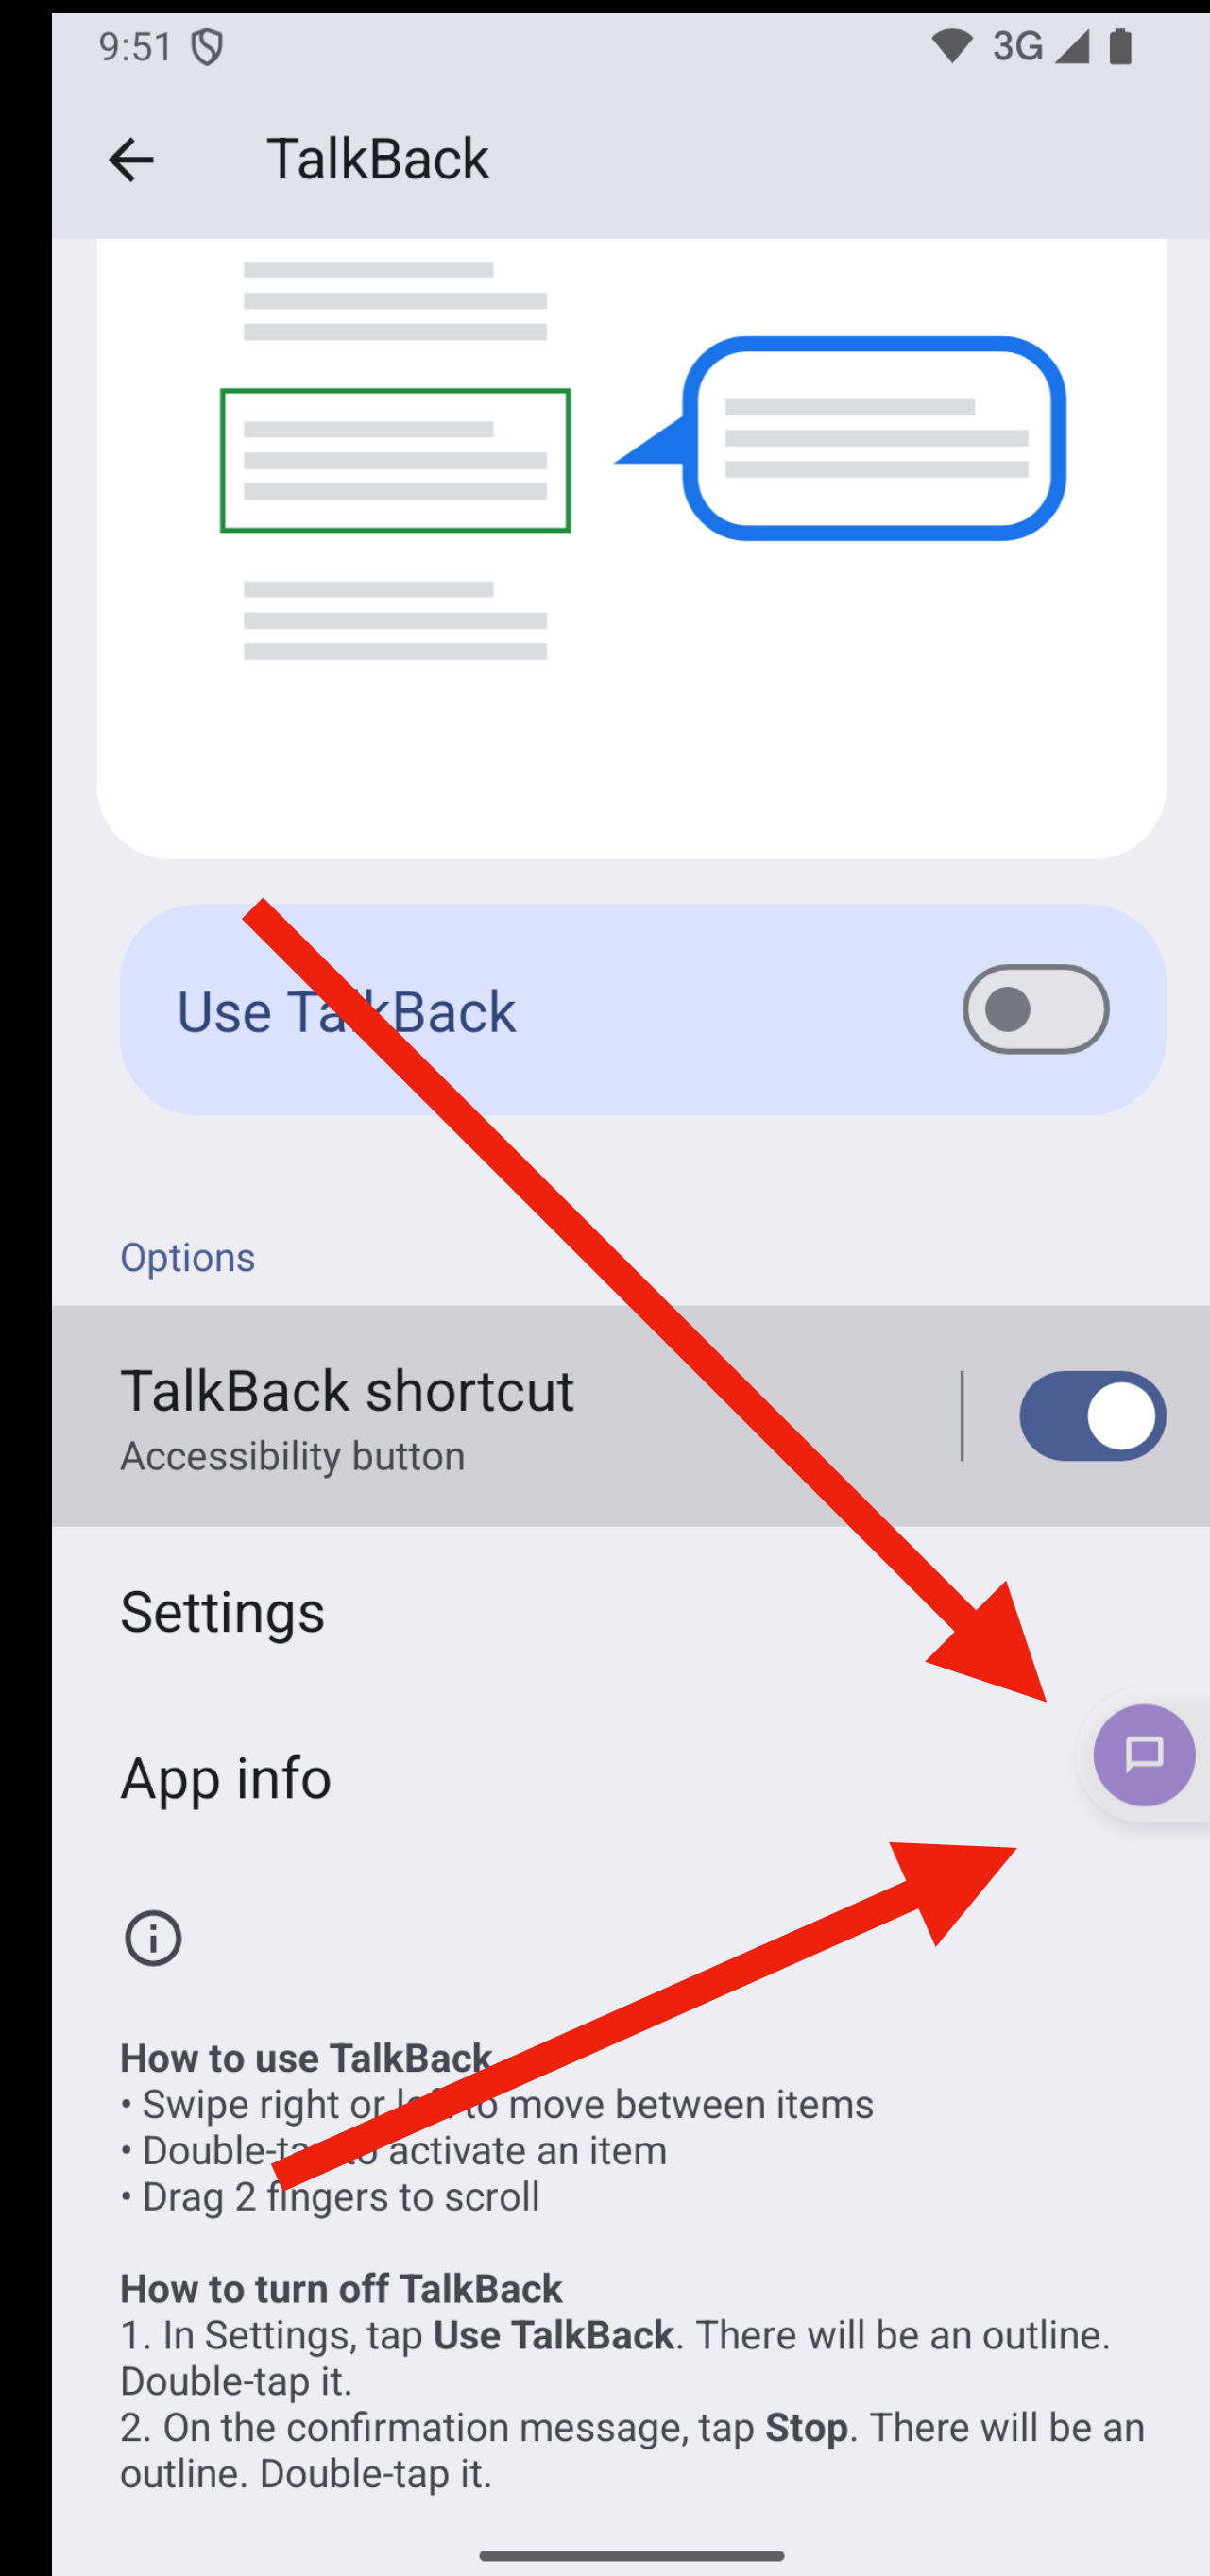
9:51 3G

TalkBack

Use TalkBack

Options

TalkBack shortcut
Accessibility button

Settings

App info

**How to use TalkBack**
• Swipe right or left to move between items
• Double-tap to activate an item
• Drag 2 fingers to scroll

**How to turn off TalkBack**
1. In Settings, tap **Use TalkBack**. There will be an outline. Double-tap it.
2. On the confirmation message, tap **Stop**. There will be an outline. Double-tap it.